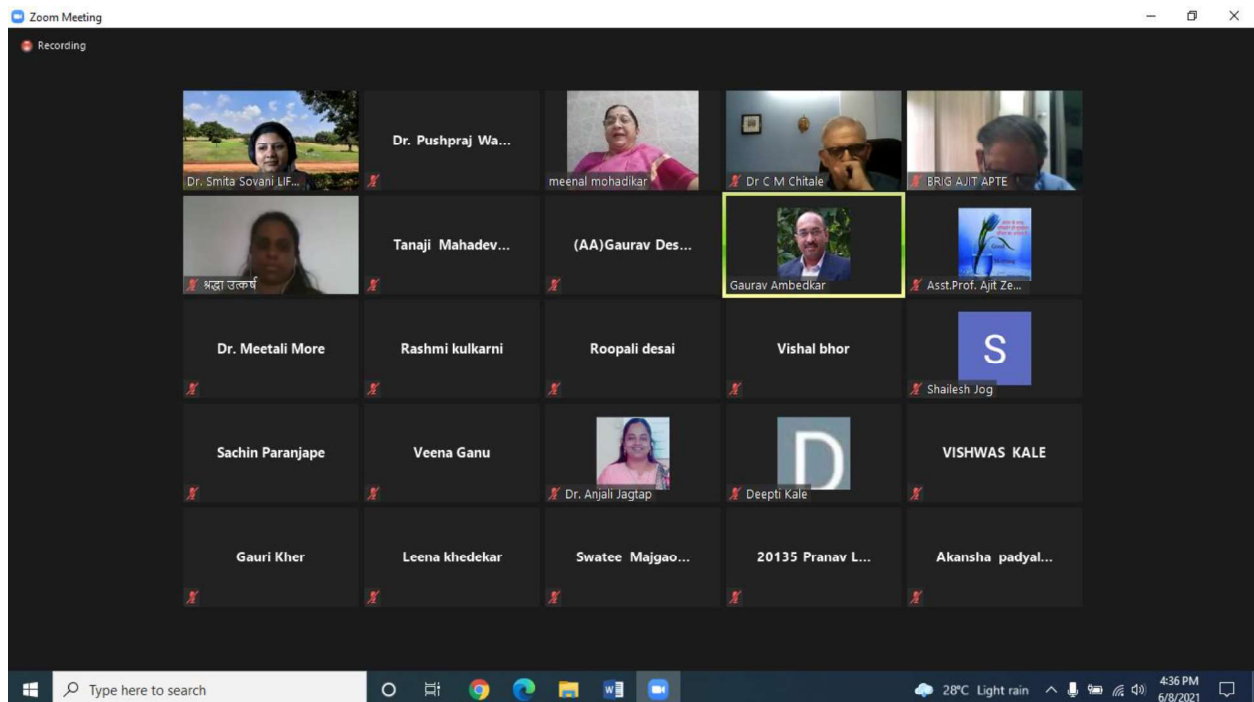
Zoom Meeting

Recording

Dr. Smita Sovani LIF...

Dr. Pushpraj Wa...

meenal mohadikar

Dr C M Chitale

BRIG AJIT APTE

श्रद्धा उत्कर्ष

Tanaji Mahadev...

(AA)Gaurav Des...

Gaurav Ambedkar

Asst.Prof. Ajit Ze...

Dr. Meetali More

Rashmi kulkarni

Roopali desai

Vishal bhor

S

Shailesh Jog

Sachin Paranjape

Veena Ganu

Dr. Anjali Jagtap

D

Deepti Kale

VISHWAS KALE

Gauri Kher

Leena khedekar

Swatee Majgao...

20135 Pranav L...

Akansha padyal...

Type here to search

28°C Light rain

4:36 PM
6/8/2021